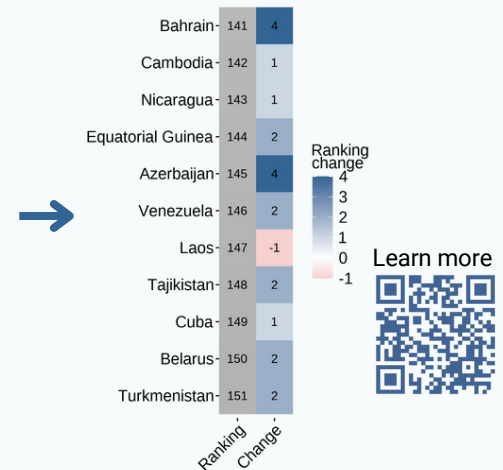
| | | |
|---|---|---|
| Bahrain | 141 | 4 |
| Cambodia | 142 | 1 |
| Nicaragua | 143 | 1 |
| Equatorial Guinea | 144 | 2 |
| Azerbaijan | 145 | 4 |
| Venezuela | 146 | 2 |
| Laos | 147 | -1 |
| Tajikistan | 148 | 2 |
| Cuba | 149 | 1 |
| Belarus | 150 | 2 |
| Turkmenistan | 151 | 2 |
| | Ranking | Change |

Ranking change
4
3
2
1
0
-1

Learn more